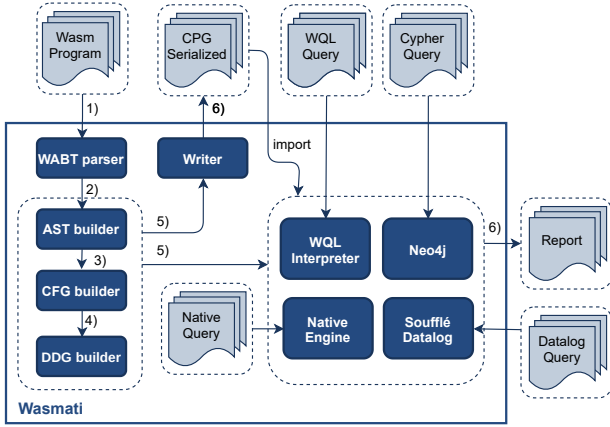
Wasm Program

CPG Serialized

WQL Query

Cypher Query

1)

6)

import

WABT parser

Writer

2)

AST builder

5)

5)

3)

CFG builder

4)

DDG builder

WQL Interpreter

Neo4j

6)

Report

Native Query

Native Engine

Soufflé Datalog

Datalog Query

Wasmati